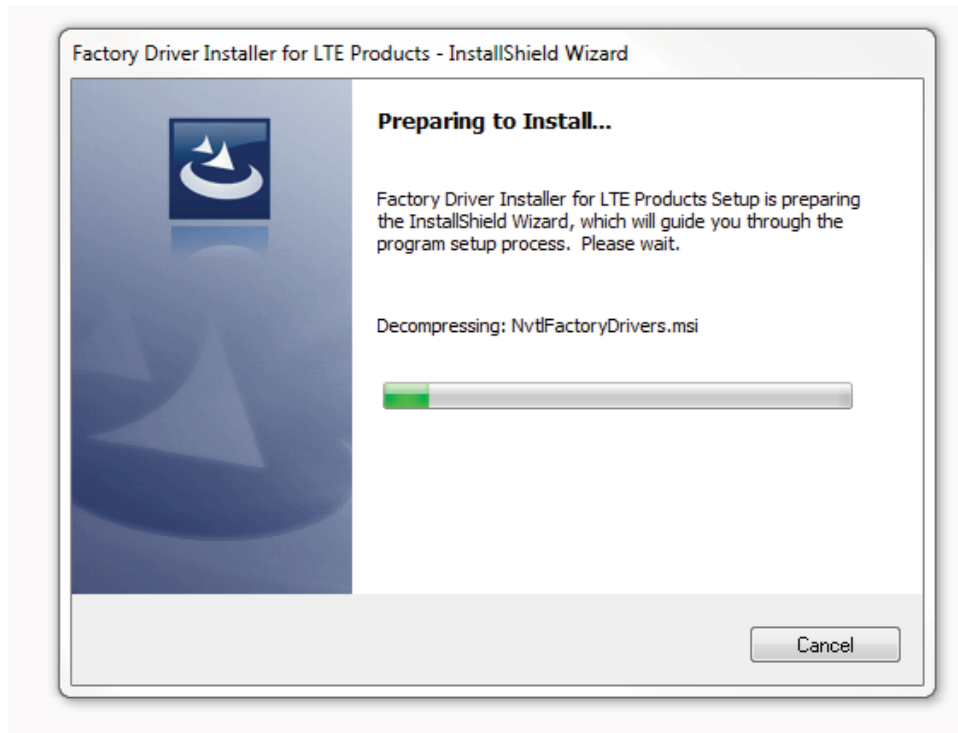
Factory Driver Installer for LTE Products - InstallShield Wizard

Preparing to Install...

Factory Driver Installer for LTE Products Setup is preparing the InstallShield Wizard, which will guide you through the program setup process. Please wait.

Decompressing: NvtlFactoryDrivers.msi

Cancel